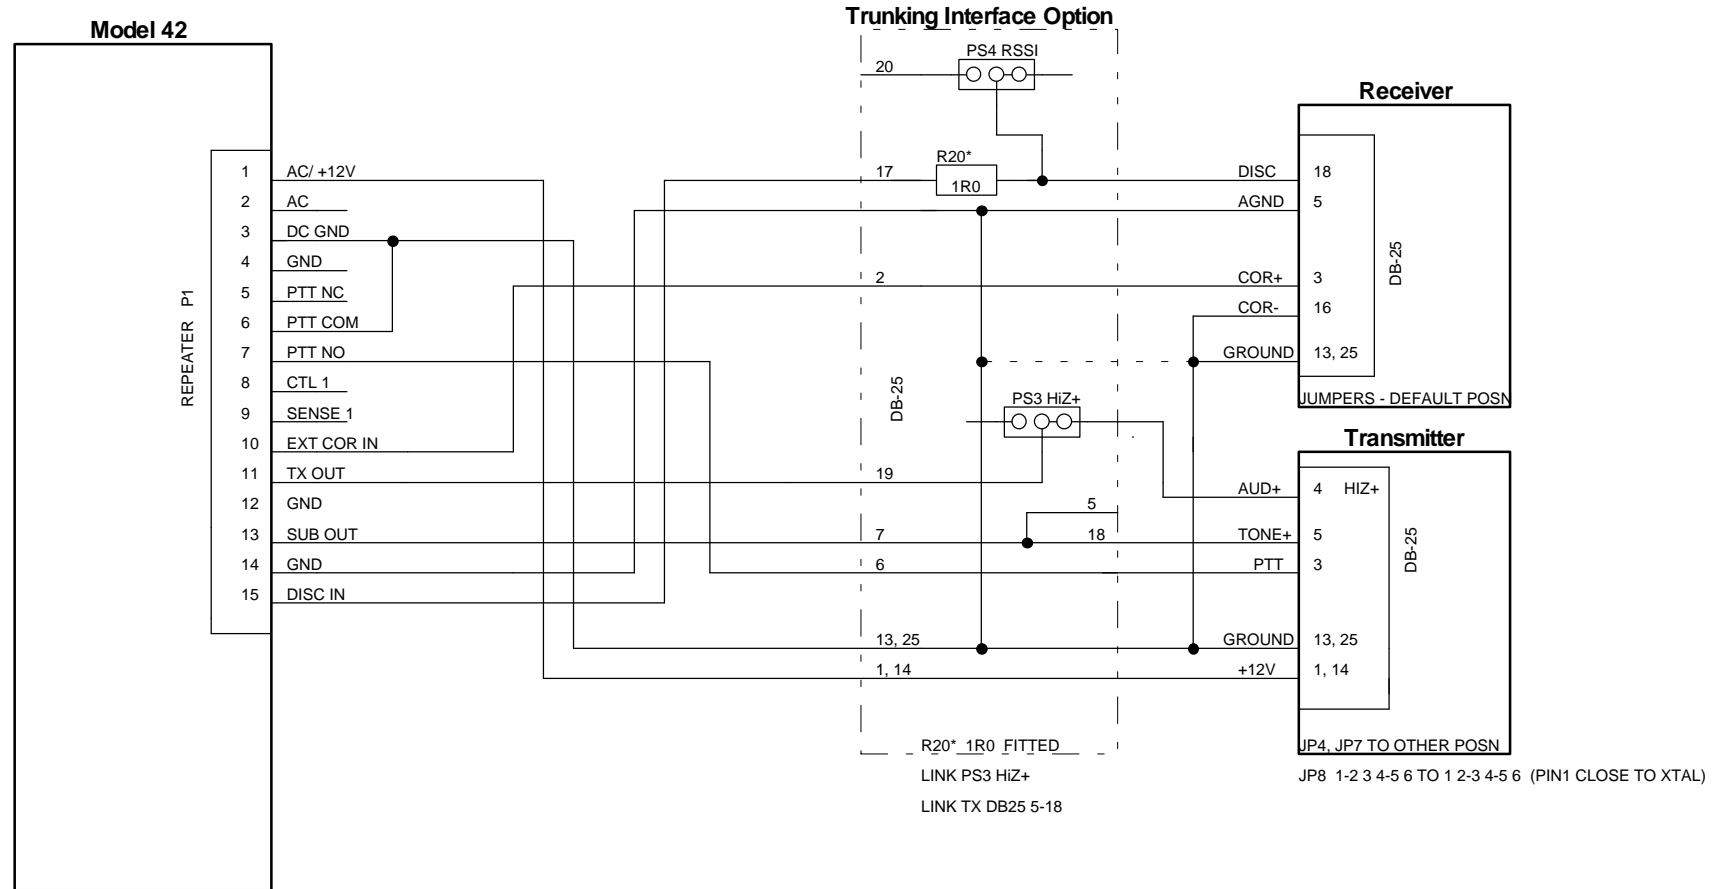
Model 42

REPEATER P1

1 AC/ +12V
2 AC
3 DC GND
4 GND
5 PTT NC
6 PTT COM
7 PTT NO
8 CTL 1
9 SENSE 1
10 EXT COR IN
11 TX OUT
12 GND
13 SUB OUT
14 GND
15 DISC IN

Trunking Interface Option

PS4 RSSI
20
R20*
1R0
17
2
DB-25
PS3 HiZ+
19
5
18
7
6
13, 25
1, 14

R20* 1R0 FITTED
LINK PS3 HiZ+
LINK TX DB25 5-18

Receiver

DISC 18
AGND 5
COR+ 3
COR- 16
GROUND 13, 25
DB-25
JUMPERS - DEFAULT POSN

Transmitter

AUD+ 4 HIZ+
TONE+ 5
PTT 3
GROUND 13, 25
+12V 1, 14
DB-25
JP4, JP7 TO OTHER POSN

JP8 1-2 3 4-5 6 TO 1 2-3 4-5 6 (PIN1 CLOSE TO XTAL)